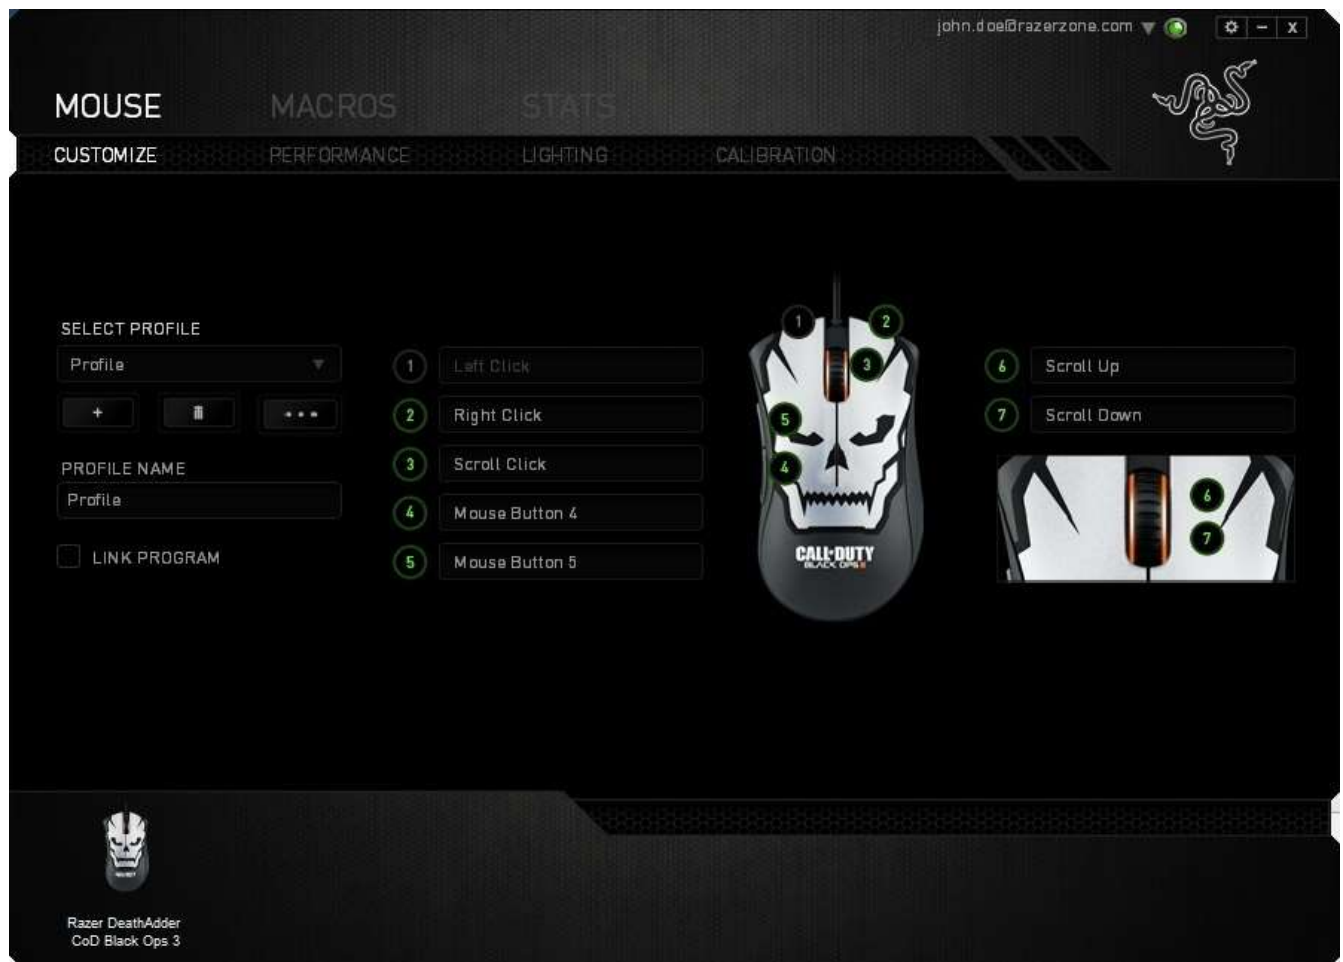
john.doe@razerzone.com

- x

MOUSE MACROS STATS

CUSTOMIZE PERFORMANCE LIGHTING CALIBRATION

SELECT PROFILE

Profile

+

• • •

PROFILE NAME

Profile

LINK PROGRAM

1 Left Click

2 Right Click

3 Scroll Click

4 Mouse Button 4

5 Mouse Button 5

1 2 3 5 4

CALL·DUTY BLACK OPS III

6 Scroll Up

7 Scroll Down

6 7

Razer DeathAdder CoD Black Ops 3